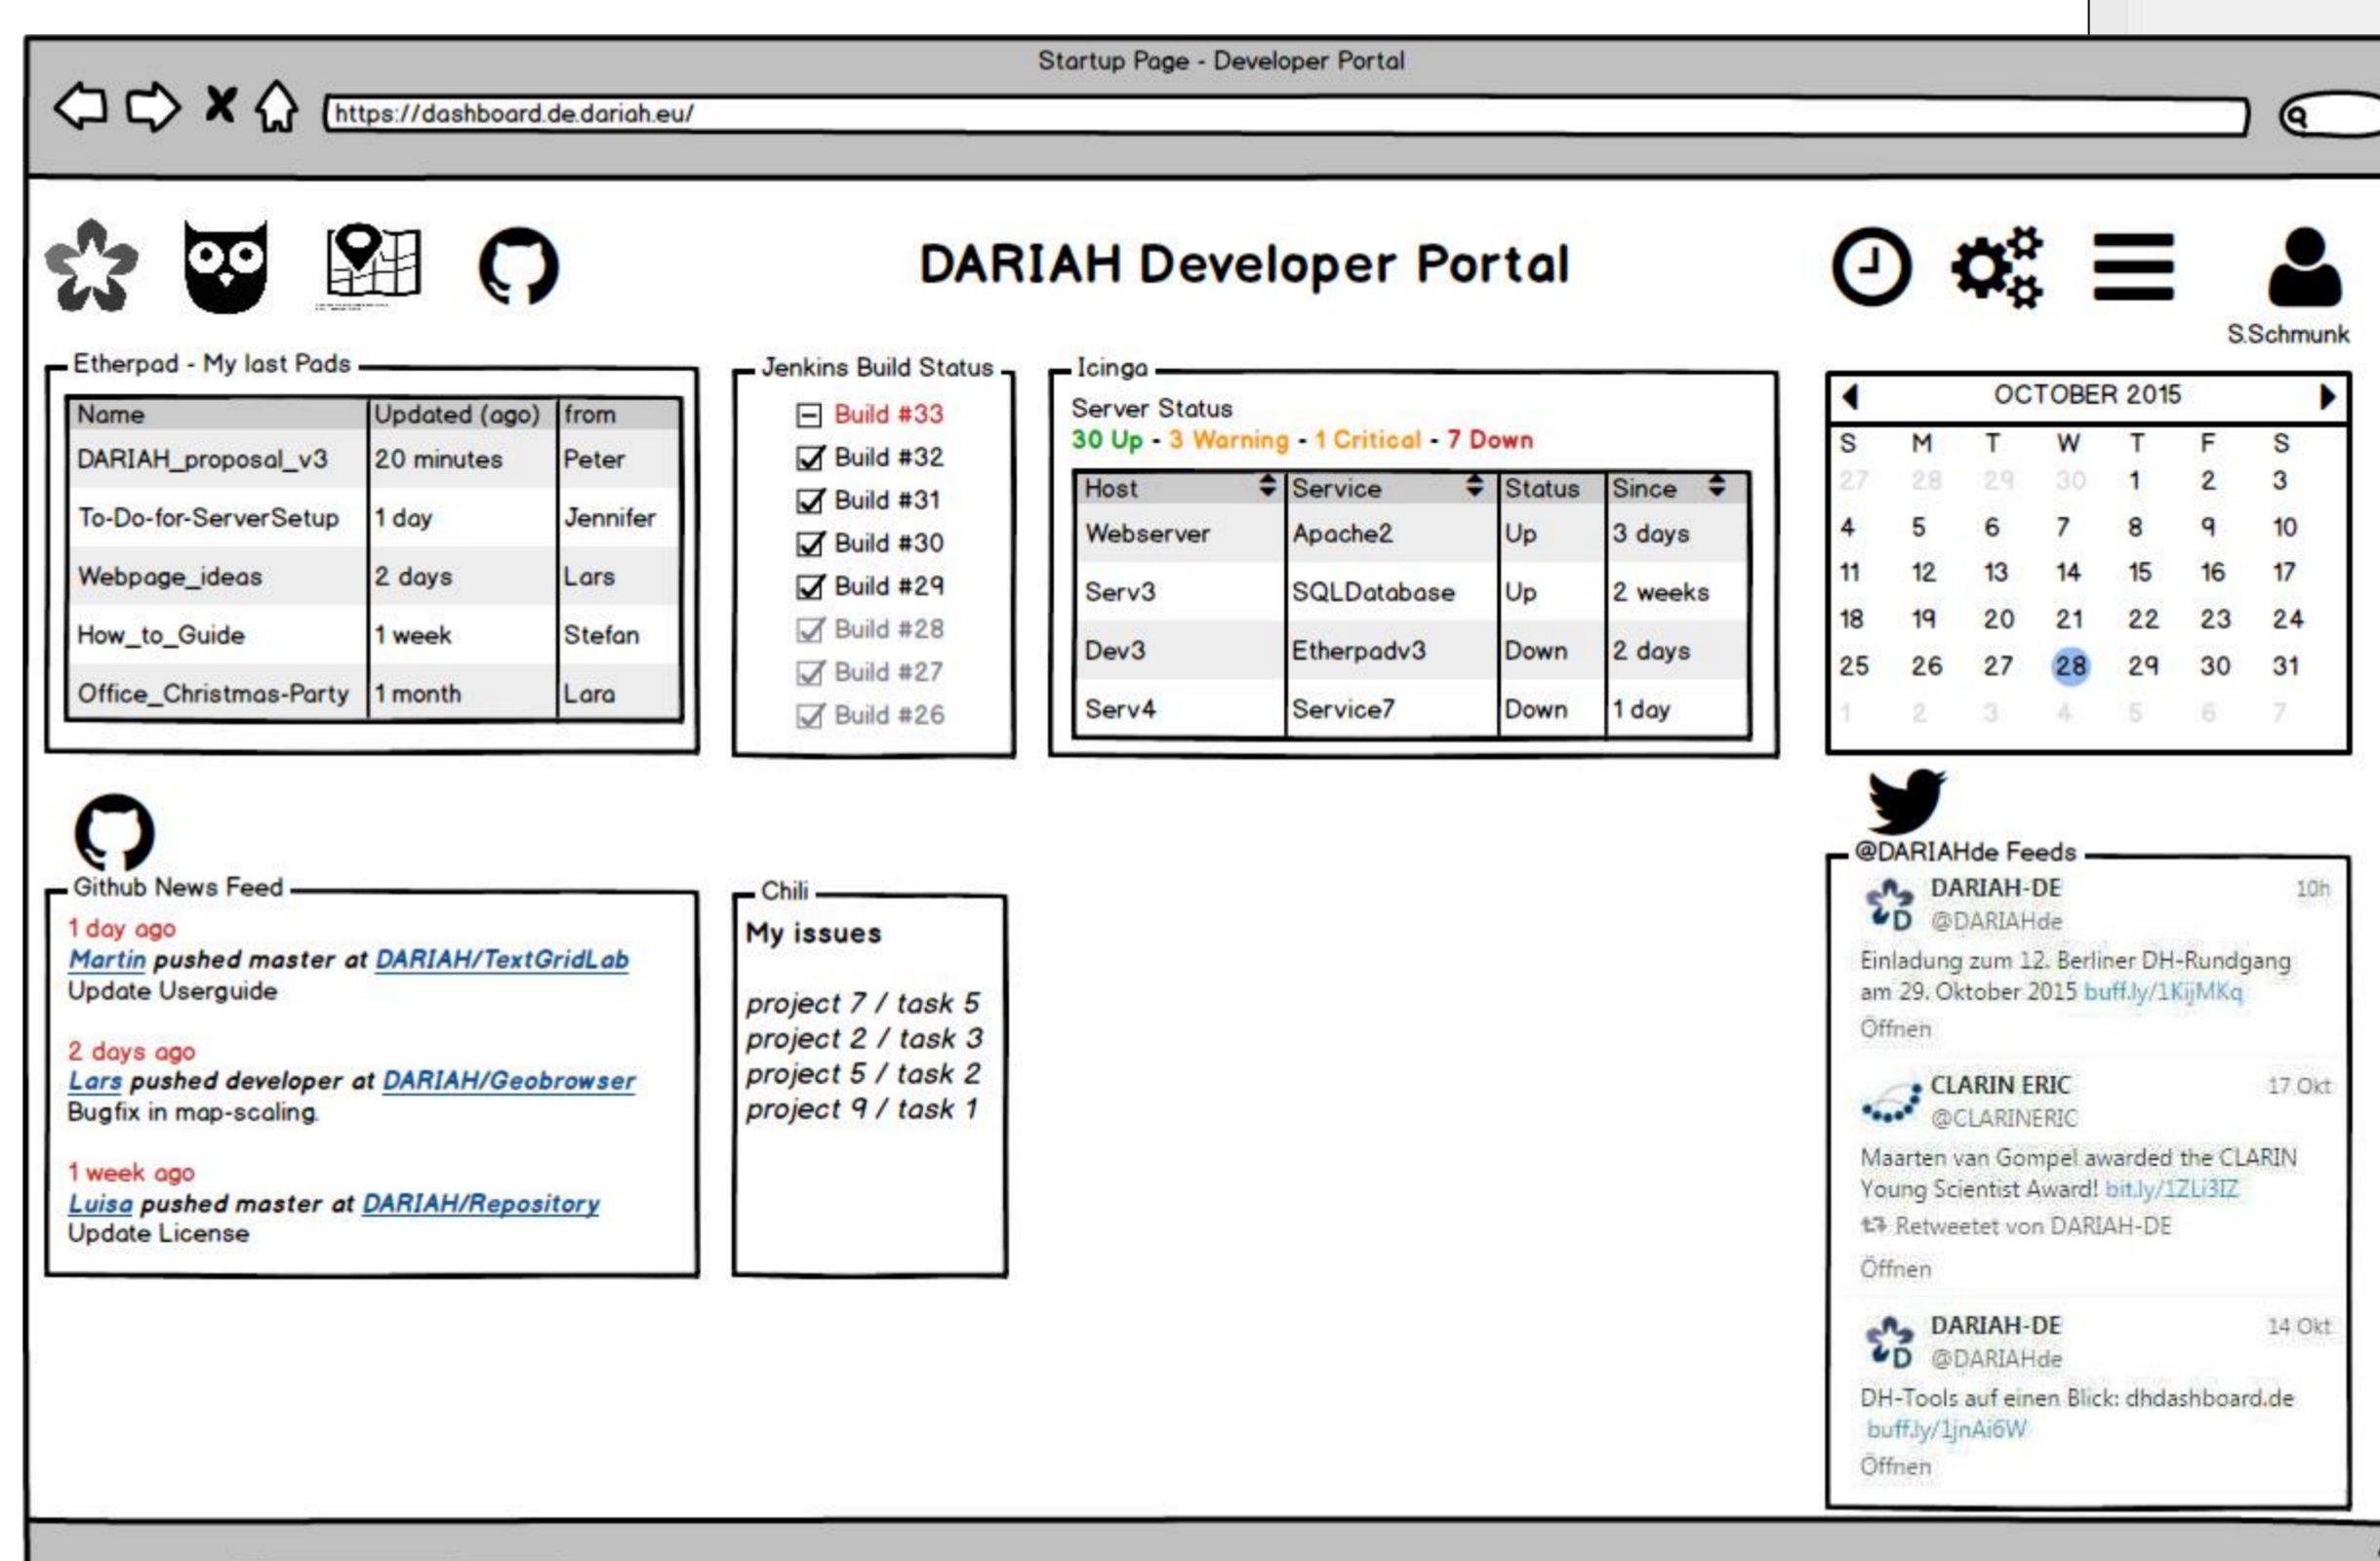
Startup Page - Developer Portal

https://dashboard.de.dariah.eu/

DARIAH Developer Portal

S.Schmunk

Etherpad - My last Pads

| Name | Updated (ago) | from |
|---|---|---|
| DARIAH_proposal_v3 | 20 minutes | Peter |
| To-Do-for-ServerSetup | 1 day | Jennifer |
| Webpage_ideas | 2 days | Lars |
| How_to_Guide | 1 week | Stefan |
| Office_Christmas-Party | 1 month | Lara |

Jenkins Build Status

Build #33
Build #32
Build #31
Build #30
Build #29
Build #28
Build #27
Build #26

Icinga

Server Status
30 Up - 3 Warning - 1 Critical - 7 Down

| Host | Service | Status | Since |
|---|---|---|---|
| Webserver | Apache2 | Up | 3 days |
| Serv3 | SQLDatabase | Up | 2 weeks |
| Dev3 | Etherpadv3 | Down | 2 days |
| Serv4 | Service7 | Down | 1 day |

OCTOBER 2015

| S | M | T | W | T | F | S |
|---|---|---|---|---|---|---|
| 27 | 28 | 29 | 30 | 1 | 2 | 3 |
| 4 | 5 | 6 | 7 | 8 | 9 | 10 |
| 11 | 12 | 13 | 14 | 15 | 16 | 17 |
| 18 | 19 | 20 | 21 | 22 | 23 | 24 |
| 25 | 26 | 27 | 28 | 29 | 30 | 31 |
| 1 | 2 | 3 | 4 | 5 | 6 | 7 |

Github News Feed

1 day ago
Martin pushed master at DARIAH/TextGridLab
Update Userguide

2 days ago
Lars pushed developer at DARIAH/Geobrowser
Bugfix in map-scaling.

1 week ago
Luisa pushed master at DARIAH/Repository
Update License

Chili

My issues

project 7 / task 5
project 2 / task 3
project 5 / task 2
project 9 / task 1

@DARIAHde Feeds

DARIAH-DE 10h
@DARIAHde
Einladung zum 12. Berliner DH-Rundgang am 29. Oktober 2015 buff.ly/1KijMKq
Öffnen

CLARIN ERIC 17 Okt
@CLARINERIC
Maarten van Gompel awarded the CLARIN Young Scientist Award! bit.ly/1ZLi3IZ
Retweetet von DARIAH-DE
Öffnen

DARIAH-DE 14 Okt
@DARIAHde
DH-Tools auf einen Blick: dhdashboard.de buff.ly/1jnAi6W
Öffnen